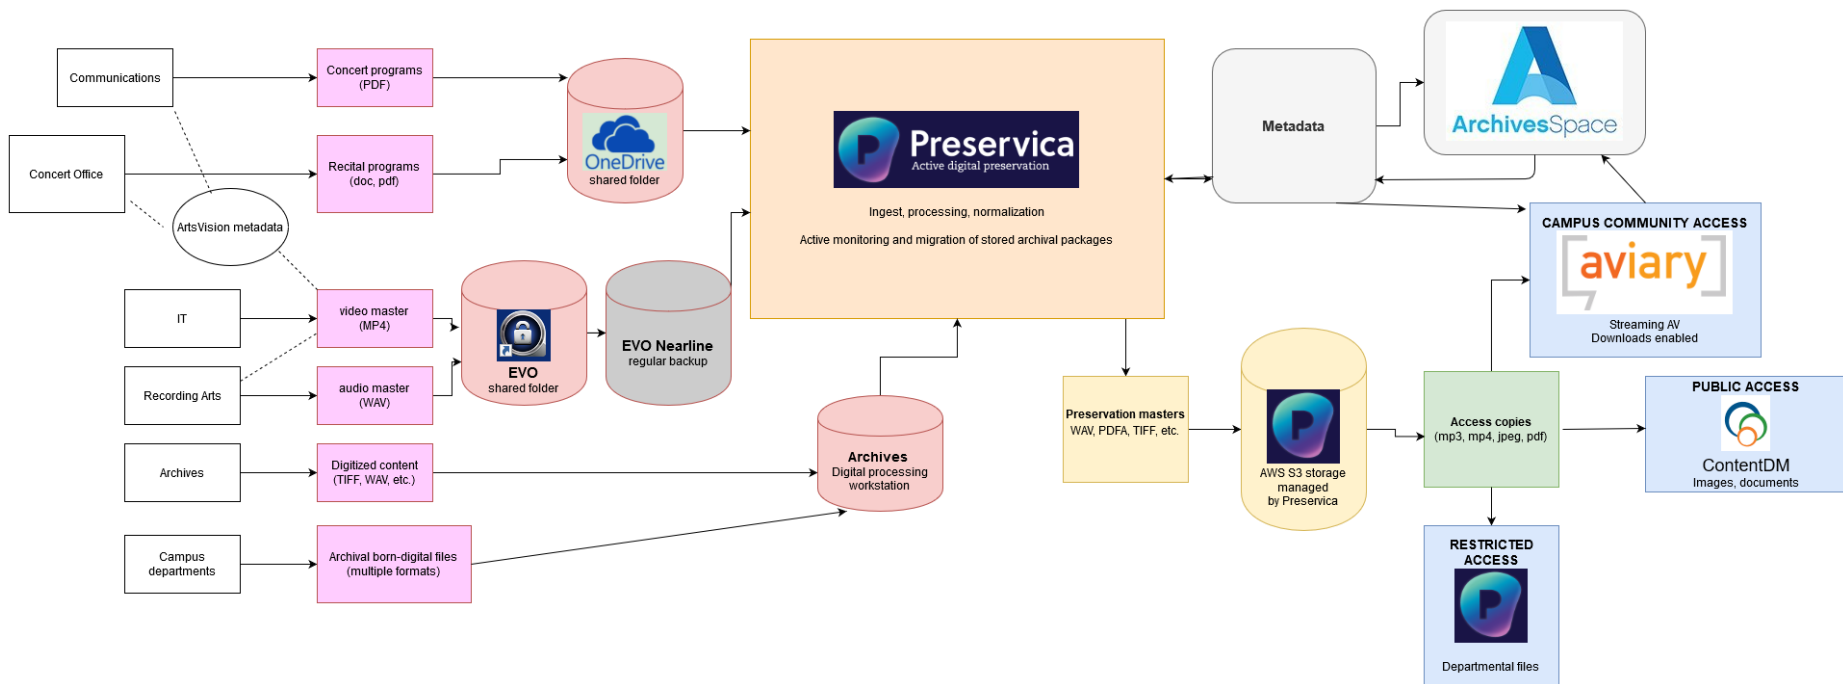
Communications

Concert Office

ArtsVision metadata

IT

Recording Arts

Archives

Campus departments

Concert programs (PDF)

Recital programs (doc, pdf)

video master (MP4)

audio master (WAV)

Digitized content (TIFF, WAV, etc.)

Archival born-digital files (multiple formats)

OneDrive
shared folder

EVO
shared folder

EVO Nearline
regular backup

Archives
Digital processing workstation

Preservica
Active digital preservation

Ingest, processing, normalization

Active monitoring and migration of stored archival packages

Metadata

ArchivesSpace

CAMPUS COMMUNITY ACCESS
aviary
Streaming AV
Downloads enabled

Preservation masters
WAV, PDFA, TIFF, etc.

AWS S3 storage managed by Preservica

Access copies (mp3, mp4, jpeg, pdf)

PUBLIC ACCESS
ContentDM
Images, documents

RESTRICTED ACCESS
Departmental files